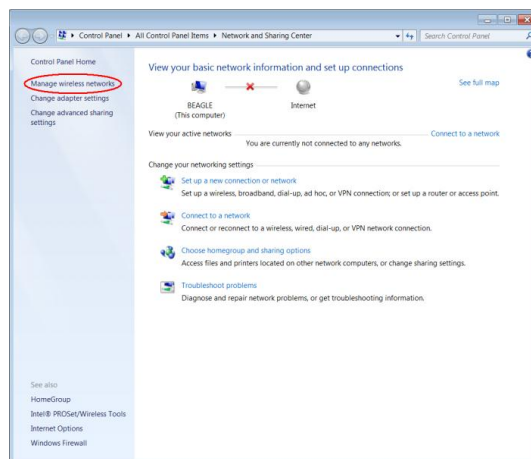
Control Panel ▸ All Control Panel Items ▸ Network and Sharing Center

Search Control Panel

Control Panel Home

Manage wireless networks

Change adapter settings

Change advanced sharing settings

View your basic network information and set up connections

See full map

BEAGLE
(This computer)

Internet

View your active networks

Connect to a network

You are currently not connected to any networks.

Change your networking settings

Set up a new connection or network
Set up a wireless, broadband, dial-up, ad hoc, or VPN connection; or set up a router or access point.

Connect to a network
Connect or reconnect to a wireless, wired, dial-up, or VPN network connection.

Choose homegroup and sharing options
Access files and printers located on other network computers, or change sharing settings.

Troubleshoot problems
Diagnose and repair network problems, or get troubleshooting information.

See also

HomeGroup

Intel® PROSet/Wireless Tools

Internet Options

Windows Firewall